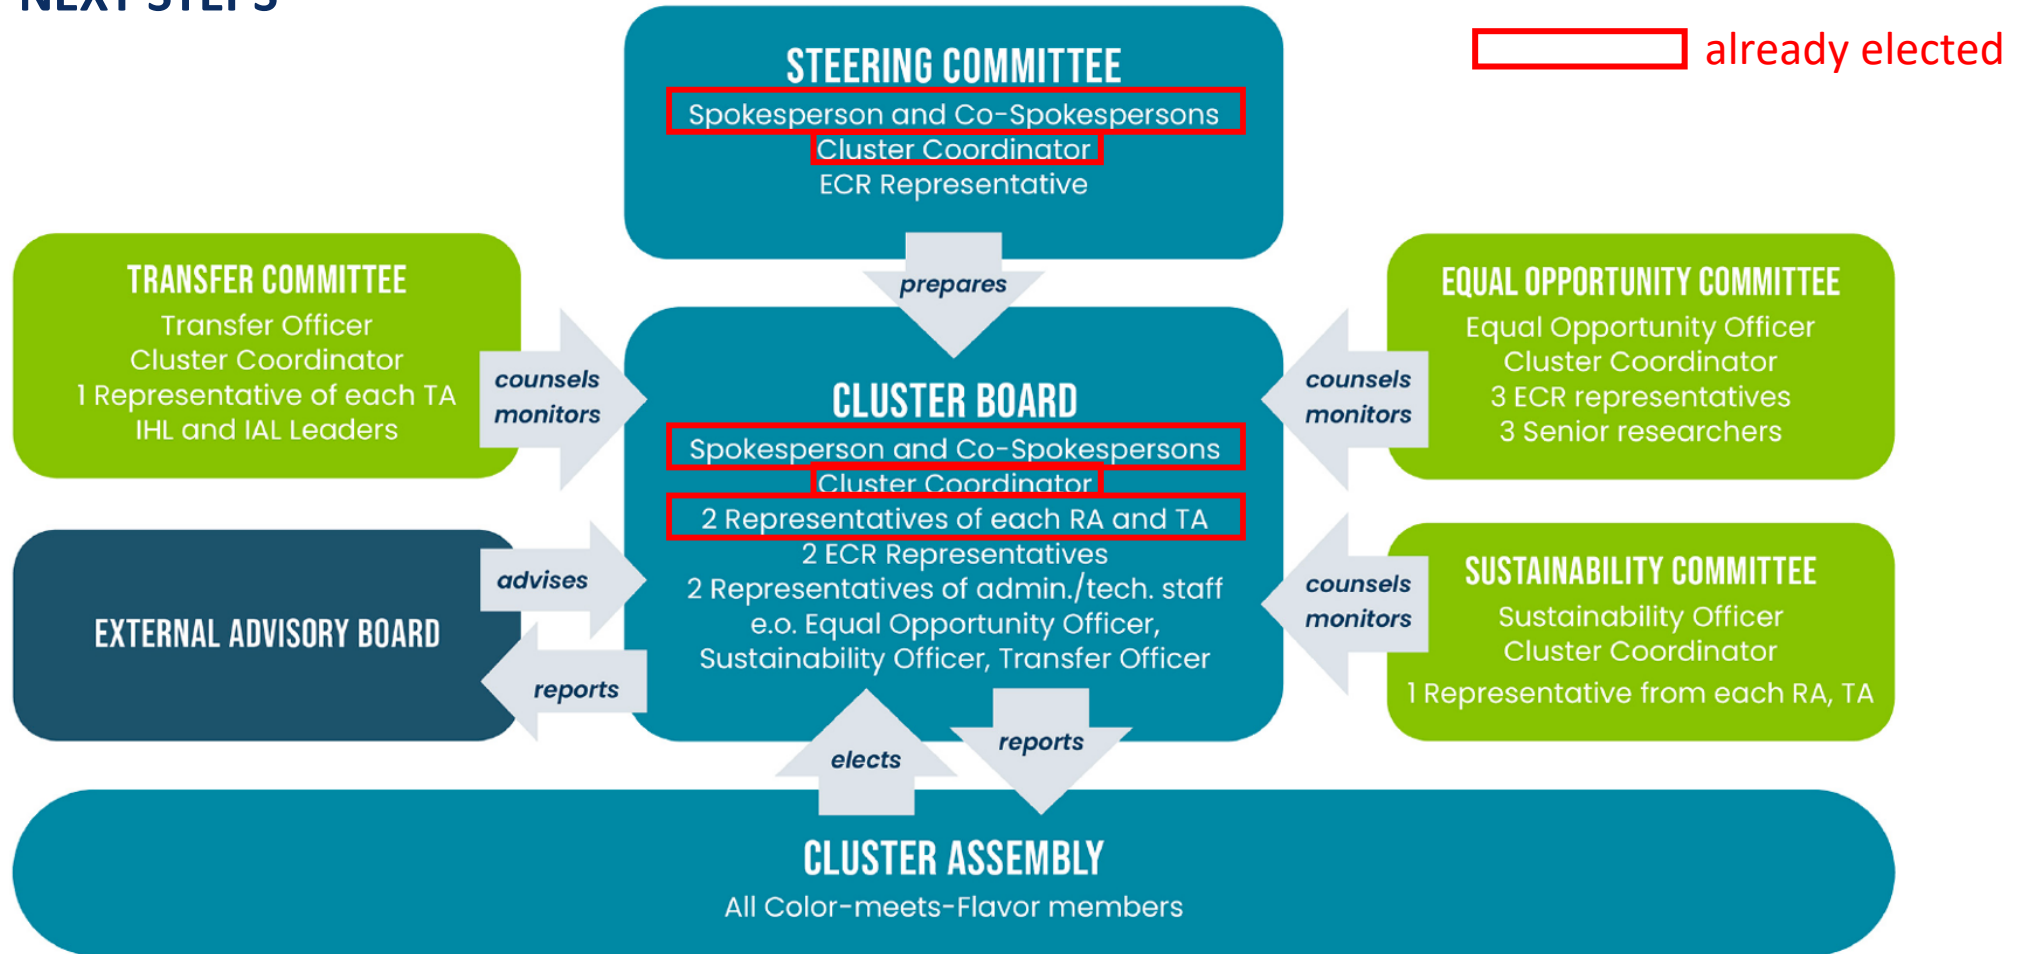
NEXT STEPS

already elected

STEERING COMMITTEE
Spokesperson and Co-Spokespersons
Cluster Coordinator
ECR Representative

prepares

TRANSFER COMMITTEE
Transfer Officer
Cluster Coordinator
1 Representative of each TA
IHL and IAL Leaders

counsels
monitors

EQUAL OPPORTUNITY COMMITTEE
Equal Opportunity Officer
Cluster Coordinator
3 ECR representatives
3 Senior researchers

counsels
monitors

CLUSTER BOARD
Spokesperson and Co-Spokespersons
Cluster Coordinator
2 Representatives of each RA and TA
2 ECR Representatives
2 Representatives of admin./tech. staff
e.o. Equal Opportunity Officer,
Sustainability Officer, Transfer Officer

EXTERNAL ADVISORY BOARD

advises

reports

counsels
monitors

SUSTAINABILITY COMMITTEE
Sustainability Officer
Cluster Coordinator
1 Representative from each RA, TA

elects

reports

CLUSTER ASSEMBLY
All Color-meets-Flavor members